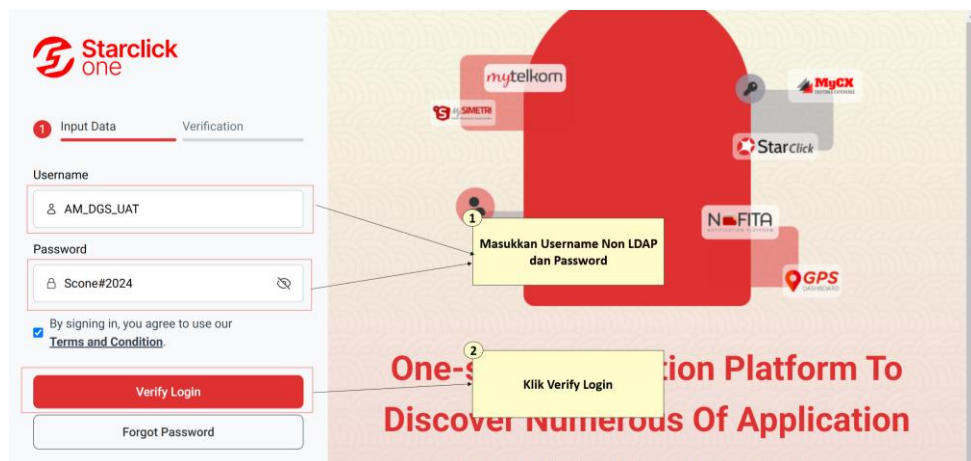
Starclick one

1 Input Data Verification

Username

AM_DGS_UAT

Password

Scone#2024

By signing in, you agree to use our Terms and Condition.

Verify Login

Forgot Password

mytelkom

MySIMETRI

MyCX

StarClick

NOFITA

GPS DASHBOARD

1
Masukkan Username Non LDAP dan Password

2
Klik Verify Login

One-s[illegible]tion Platform To Discover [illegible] Of Application